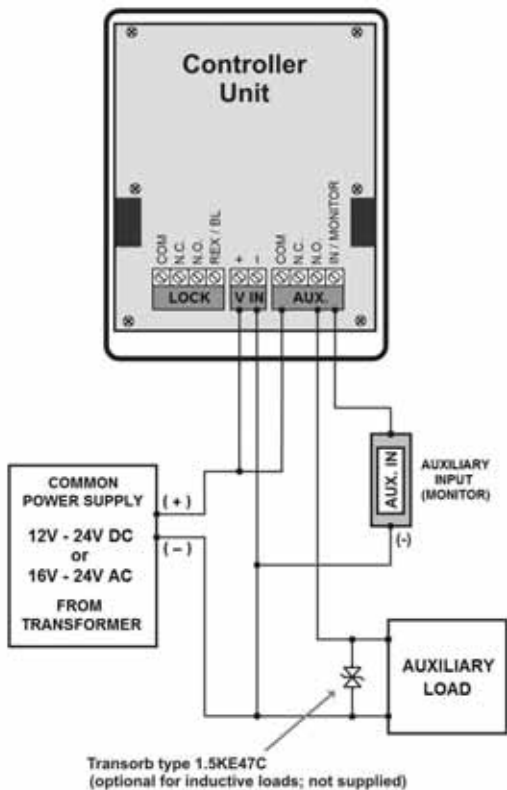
Controller Unit

COM
N.C.
N.O.
REX / BL
LOCK

+
-
V IN

COM
N.C.
N.O.
IN / MONITOR
AUX.

COMMON POWER SUPPLY
12V - 24V DC
or
16V - 24V AC
FROM TRANSFORMER

(+)
(-)

AUX. IN
AUXILIARY INPUT (MONITOR)
(-)

AUXILIARY LOAD

Transorb type 1.5KE47C
(optional for inductive loads; not supplied)